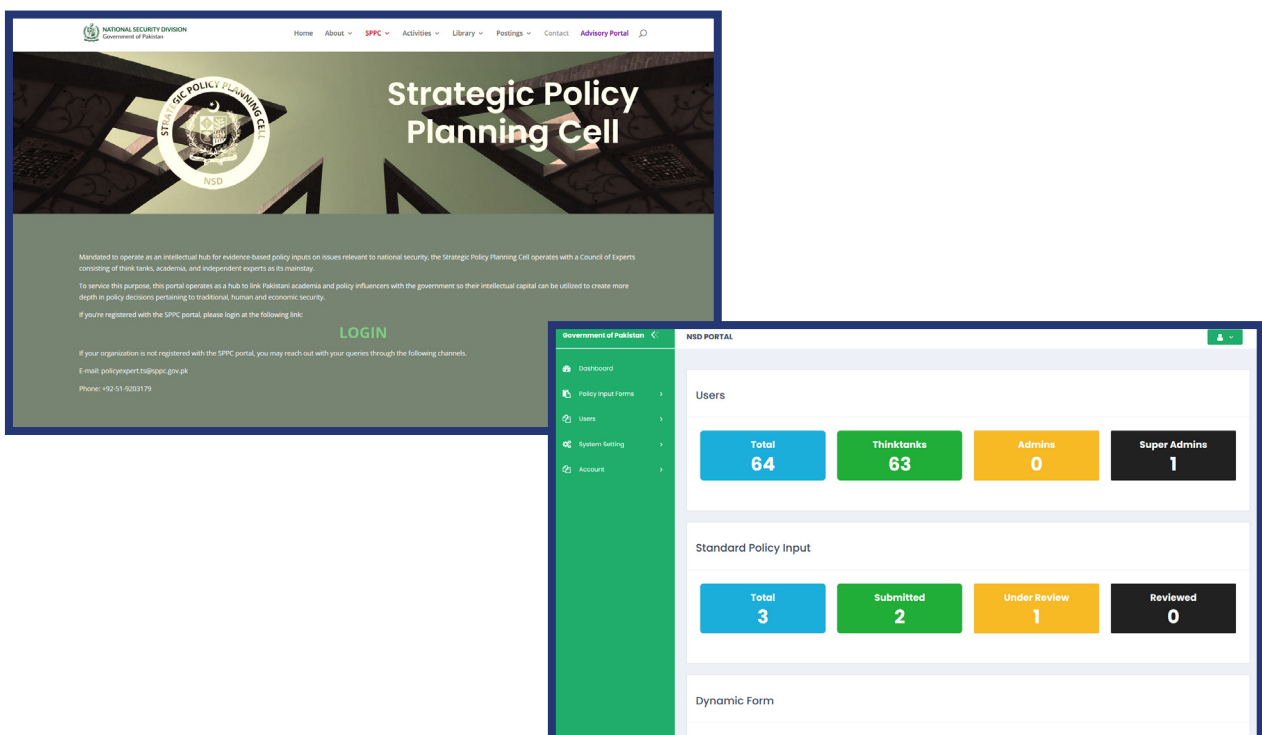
NATIONAL SECURITY DIVISION
Government of Pakistan

Home About SPPC Activities Library Postings Contact Advisory Portal

STRATEGIC POLICY PLANNING CELL
NSD

Strategic Policy Planning Cell

Mandated to operate as an intellectual hub for evidence-based policy inputs on issues relevant to national security, the Strategic Policy Planning Cell operates with a Council of Experts consisting of think tanks, academia, and independent experts as its mainstay.

To service this purpose, this portal operates as a hub to link Pakistani academia and policy influencers with the government so their intellectual capital can be utilized to create more depth in policy decisions pertaining to traditional, human and economic security.

If you're registered with the SPPC portal, please login at the following link:

LOGIN

If your organization is not registered with the SPPC portal, you may reach out with your queries through the following channels.

E-mail: policyexpert.ts@sppc.gov.pk

Phone: +92-51-9203179

Government of Pakistan
NSD PORTAL

Dashboard
Policy Input Forms
Users
System Setting
Account

Users

| Total | Thinktanks | Admins | Super Admins |
|---|---|---|---|
| 64 | 63 | 0 | 1 |

Standard Policy Input

| Total | Submitted | Under Review | Reviewed |
|---|---|---|---|
| 3 | 2 | 1 | 0 |

Dynamic Form